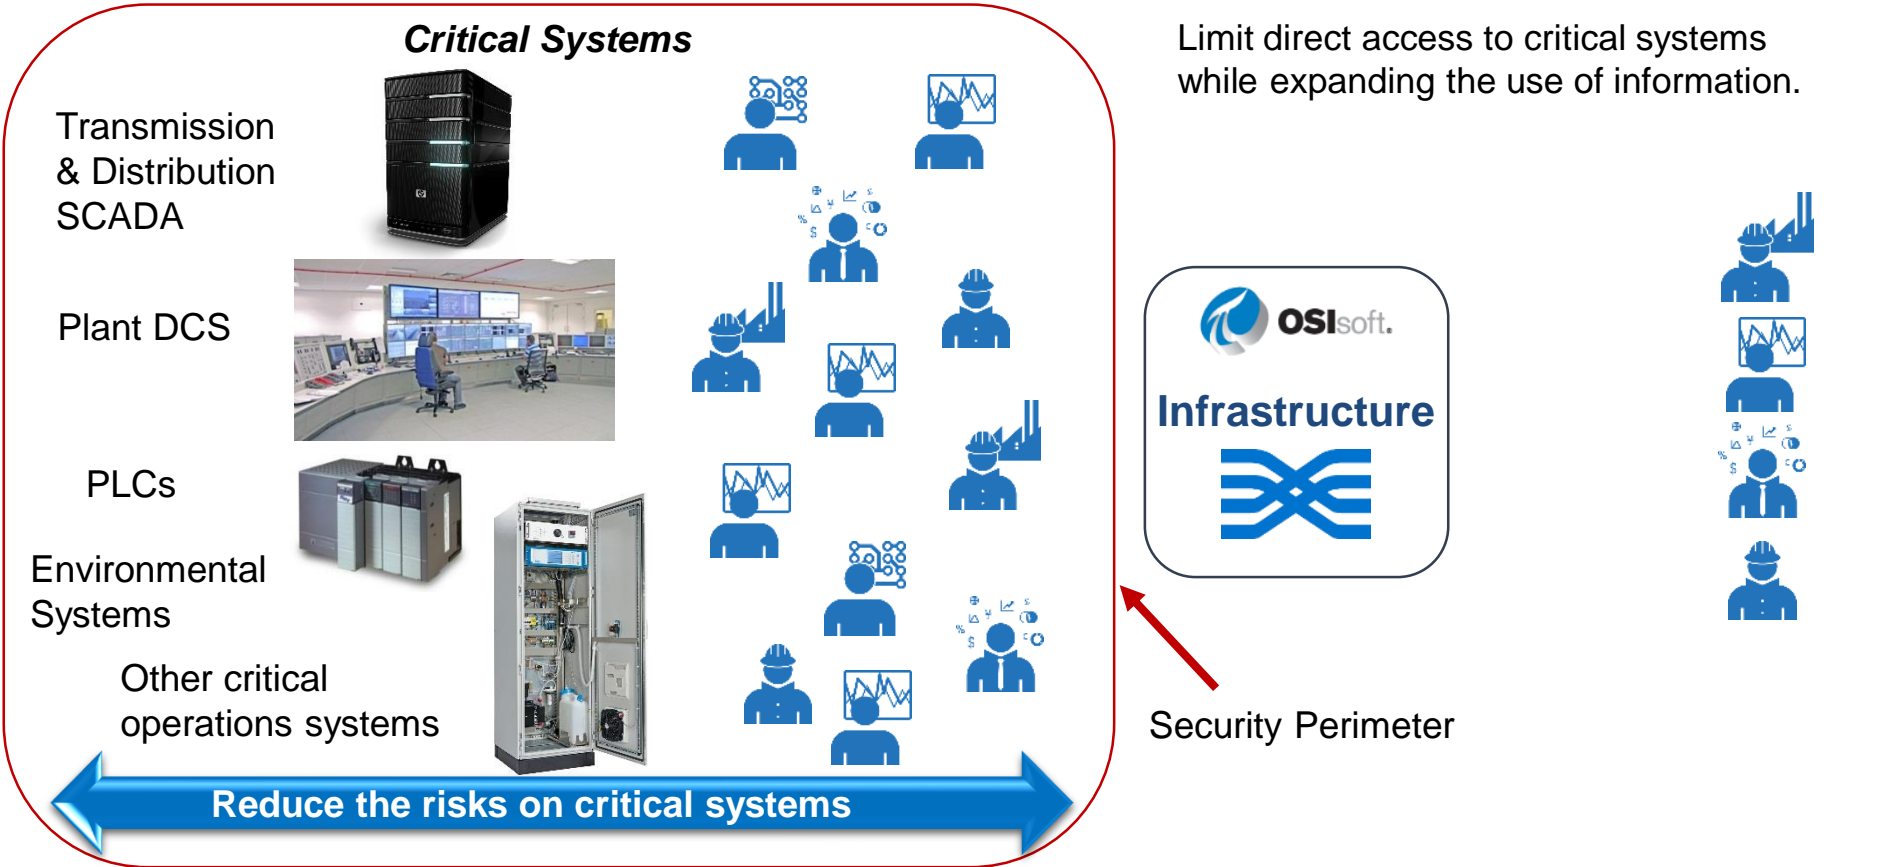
Critical Systems

Transmission & Distribution SCADA

Plant DCS

PLCs

Environmental Systems

Other critical operations systems

Reduce the risks on critical systems

Limit direct access to critical systems while expanding the use of information.

OSIsoft.

Infrastructure

Security Perimeter